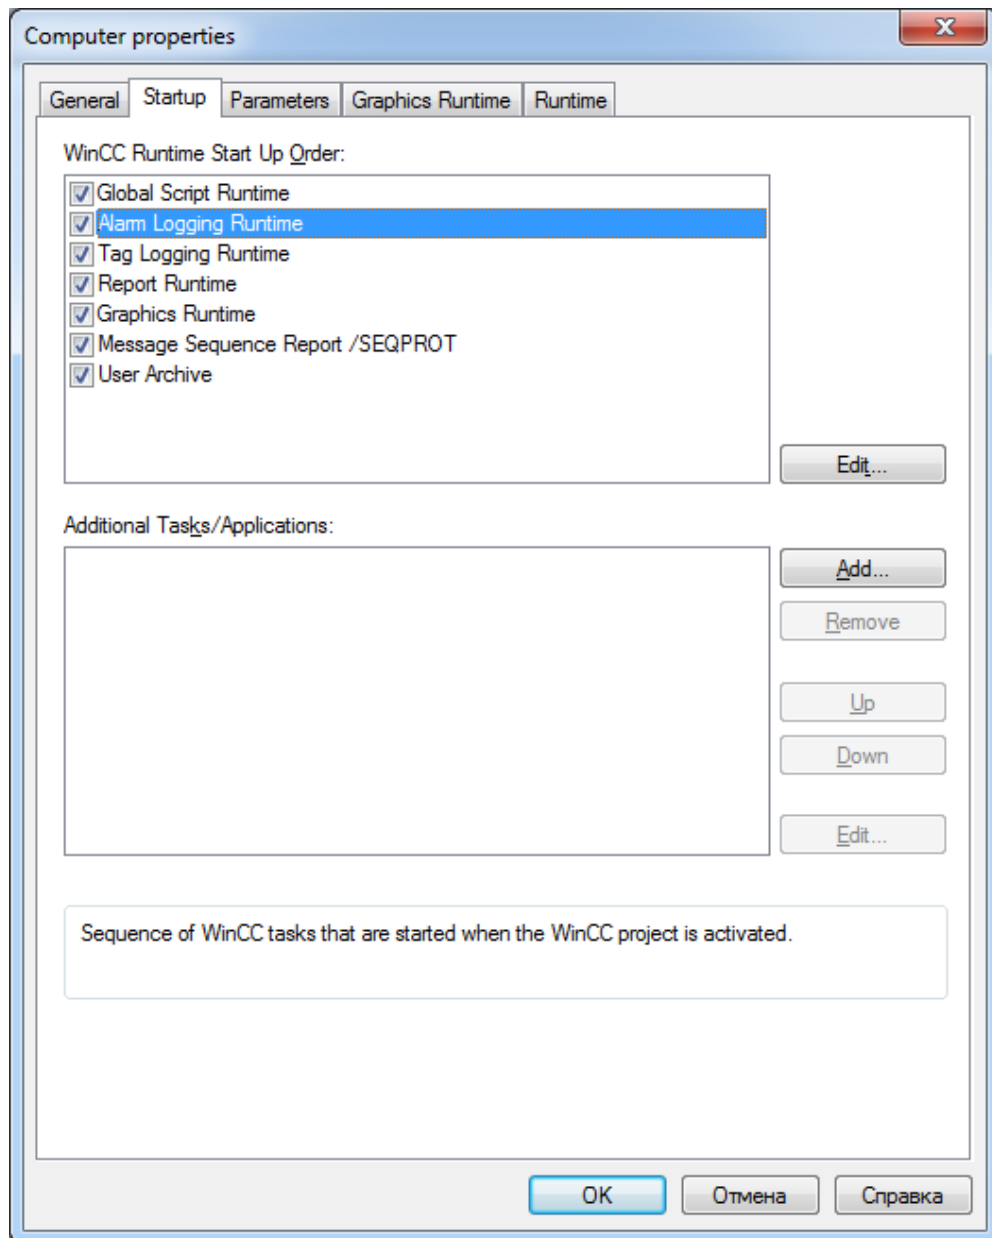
Computer properties

General Startup Parameters Graphics Runtime Runtime

WinCC Runtime Start Up Order:

Global Script Runtime
Alarm Logging Runtime
Tag Logging Runtime
Report Runtime
Graphics Runtime
Message Sequence Report /SEQPROT
User Archive

Edit...

Additional Tasks/Applications:

Add...
Remove
Up
Down
Edit...

Sequence of WinCC tasks that are started when the WinCC project is activated.

OK Отмена Справка